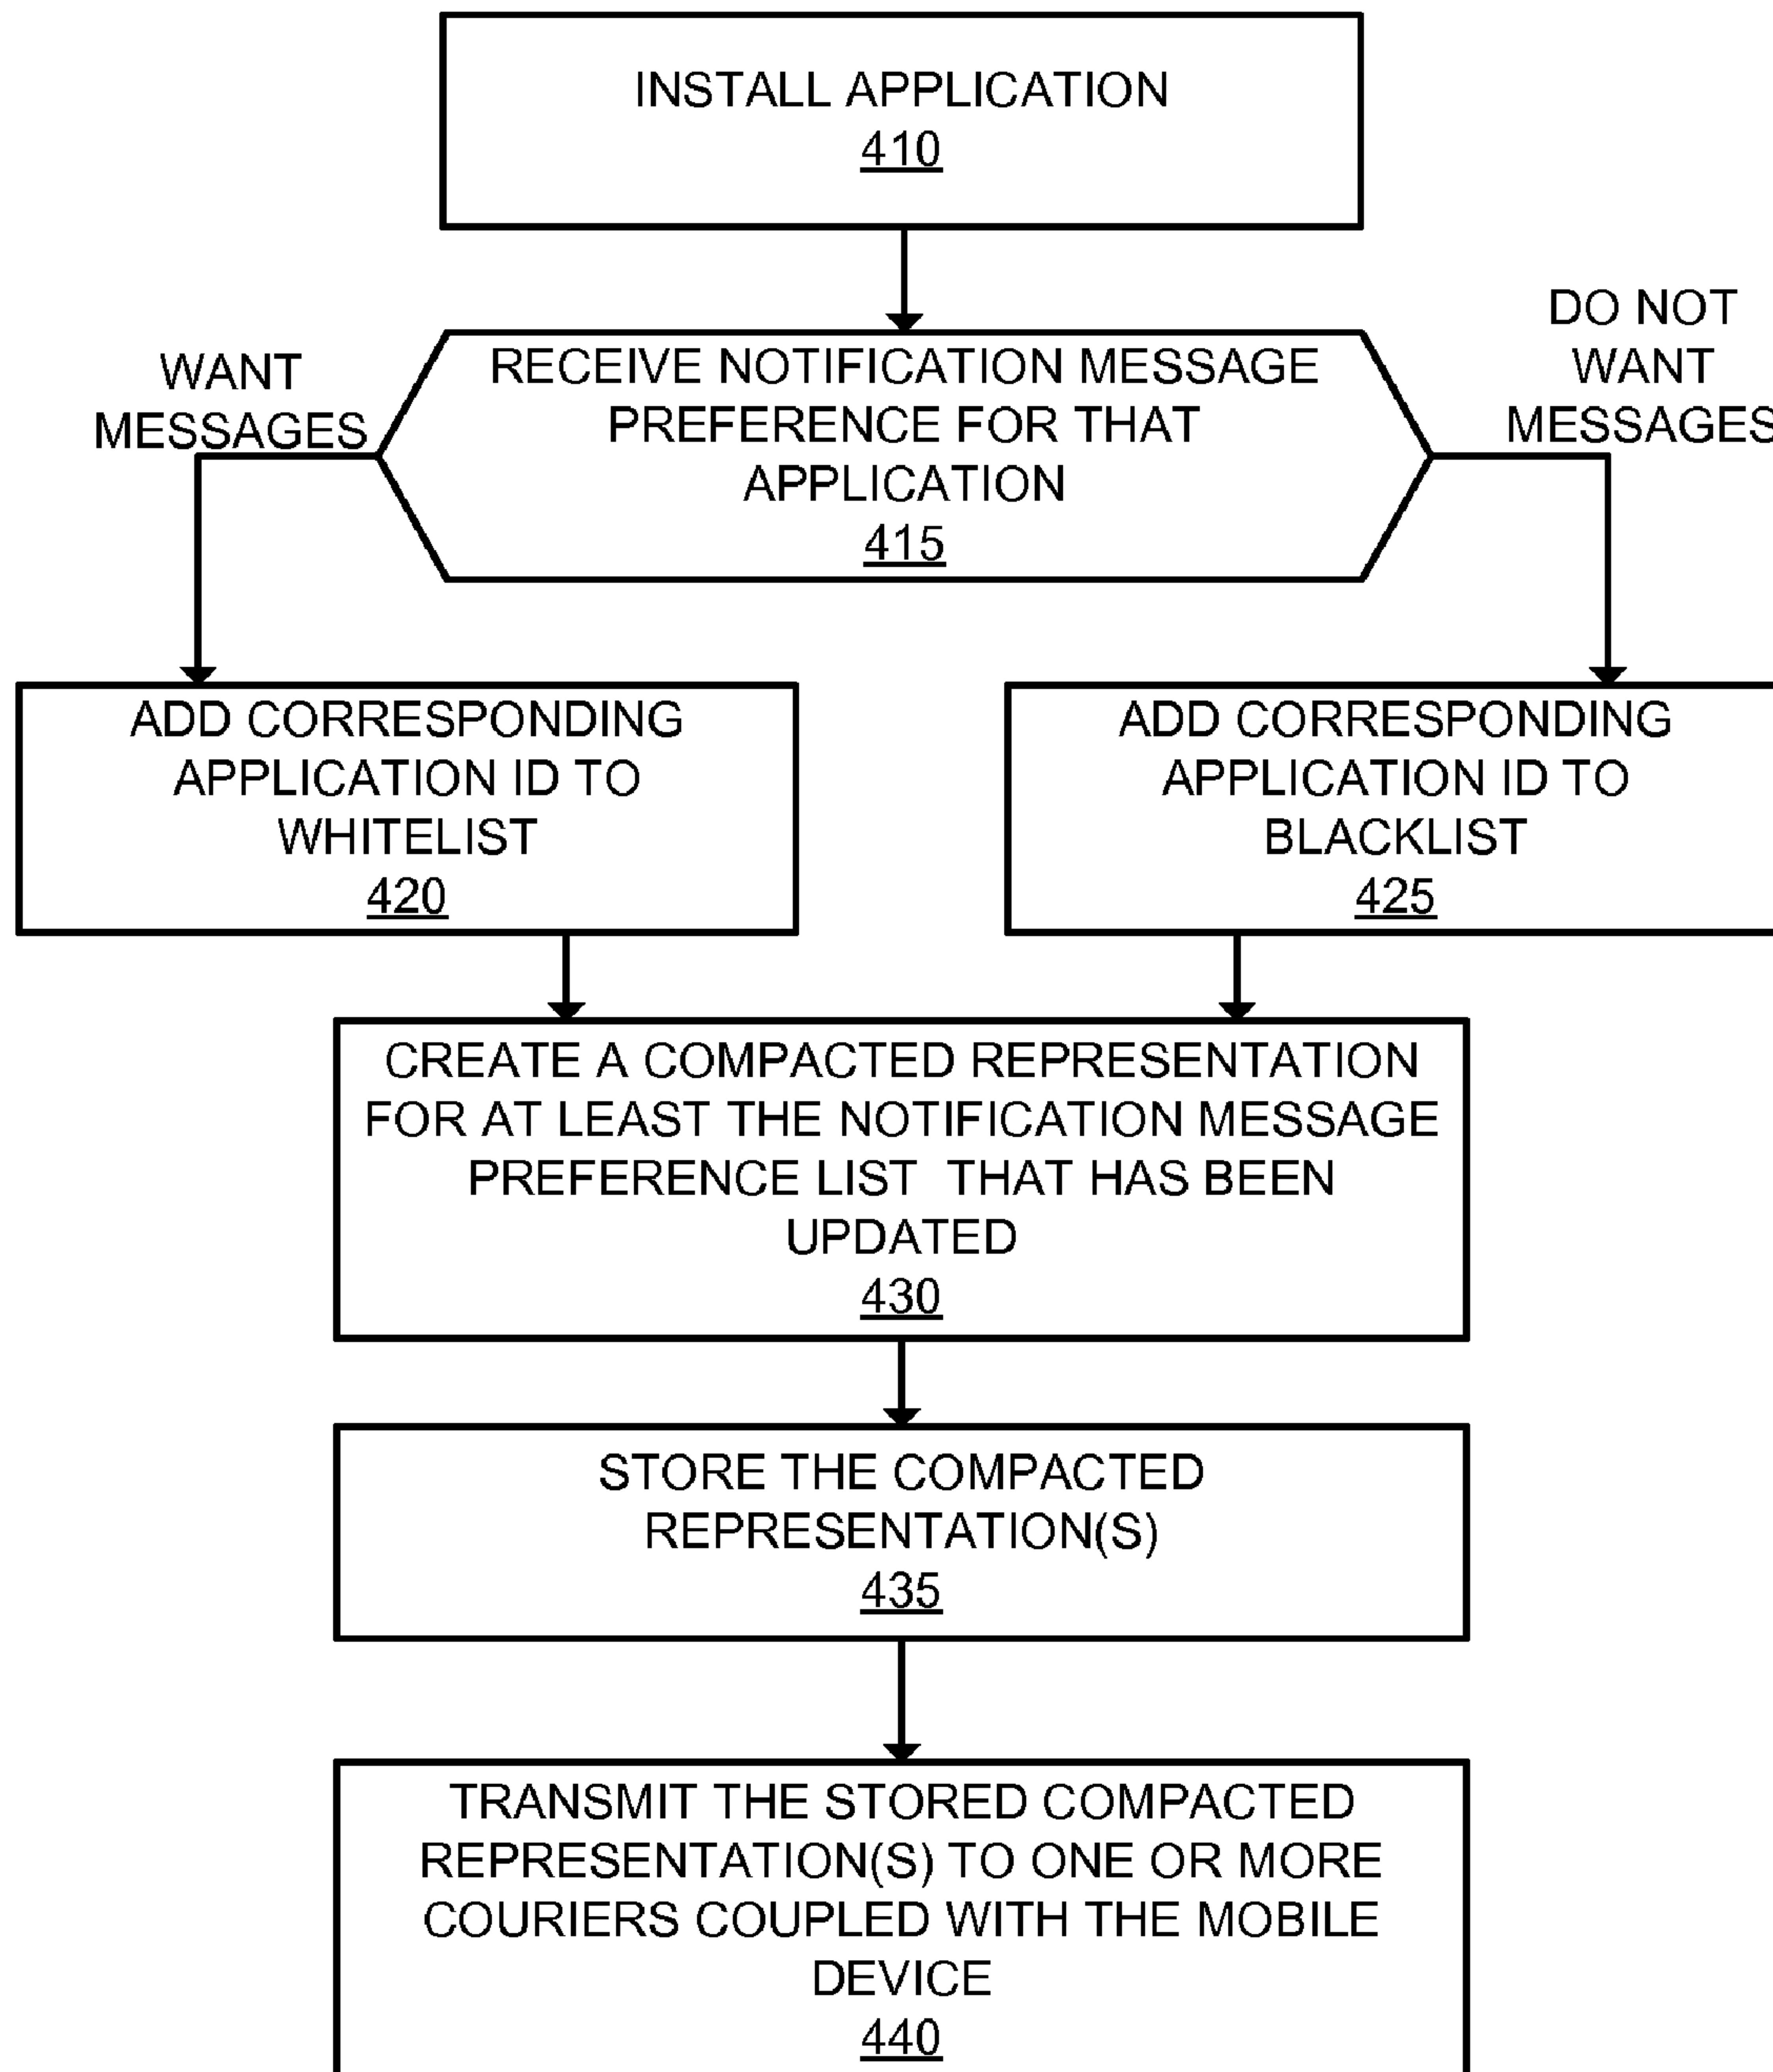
INSTALL APPLICATION
410

WANT MESSAGES

RECEIVE NOTIFICATION MESSAGE PREFERENCE FOR THAT APPLICATION
415

DO NOT WANT MESSAGES

ADD CORRESPONDING APPLICATION ID TO WHITELIST
420

ADD CORRESPONDING APPLICATION ID TO BLACKLIST
425

CREATE A COMPACTED REPRESENTATION FOR AT LEAST THE NOTIFICATION MESSAGE PREFERENCE LIST THAT HAS BEEN UPDATED
430

STORE THE COMPACTED REPRESENTATION(S)
435

TRANSMIT THE STORED COMPACTED REPRESENTATION(S) TO ONE OR MORE COURIERS COUPLED WITH THE MOBILE DEVICE
440